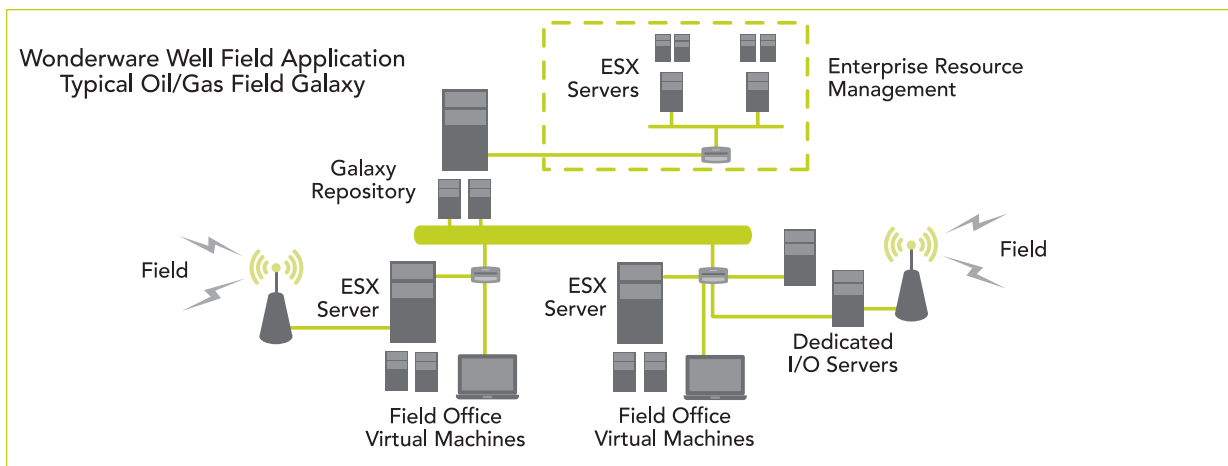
Wonderware Well Field Application
Typical Oil/Gas Field Galaxy

ESX
Servers

Enterprise Resource
Management

Galaxy
Repository

Field

ESX
Server

ESX
Server

Field

Dedicated
I/O Servers

Field Office
Virtual Machines

Field Office
Virtual Machines